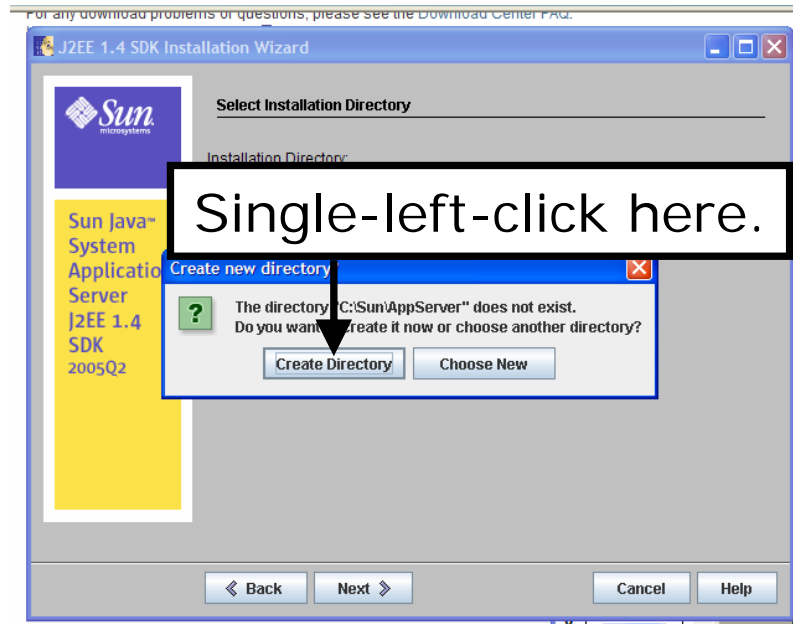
For any download problems or questions, please see the Download Center FAQ.

J2EE 1.4 SDK Installation Wizard

Sun microsystems

Sun Java™ System Applicatio Server J2EE 1.4 SDK 2005Q2

Select Installation Directory

Installation Directory:

Single-left-click here.

Create new directory

The directory "C:\Sun\AppServer" does not exist.
Do you want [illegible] create it now or choose another directory?

Create Directory

Choose New

Back

Next

Cancel

Help